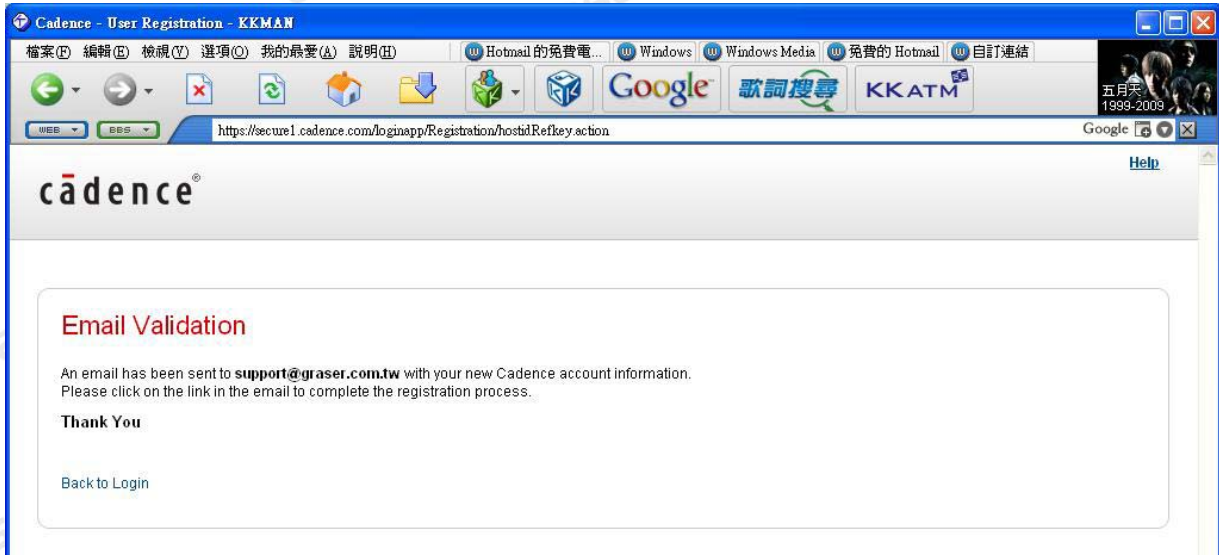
Cadence - User Registration - KKMAN

檔案(F) 編輯(E) 檢視(V) 選項(O) 我的最愛(A) 說明(H) Hotmail 的免費電... Windows Windows Media 免費的 Hotmail 自訂連結

Google 歌詞搜尋 KKATM

五月天 1999-2009

WEB BBS

https://secure1.cadence.com/loginapp/Registration/hostidRefkey.action

Google

Help

cādence®

Email Validation

An email has been sent to **support@graser.com.tw** with your new Cadence account information. Please click on the link in the email to complete the registration process.

**Thank You**

Back to Login